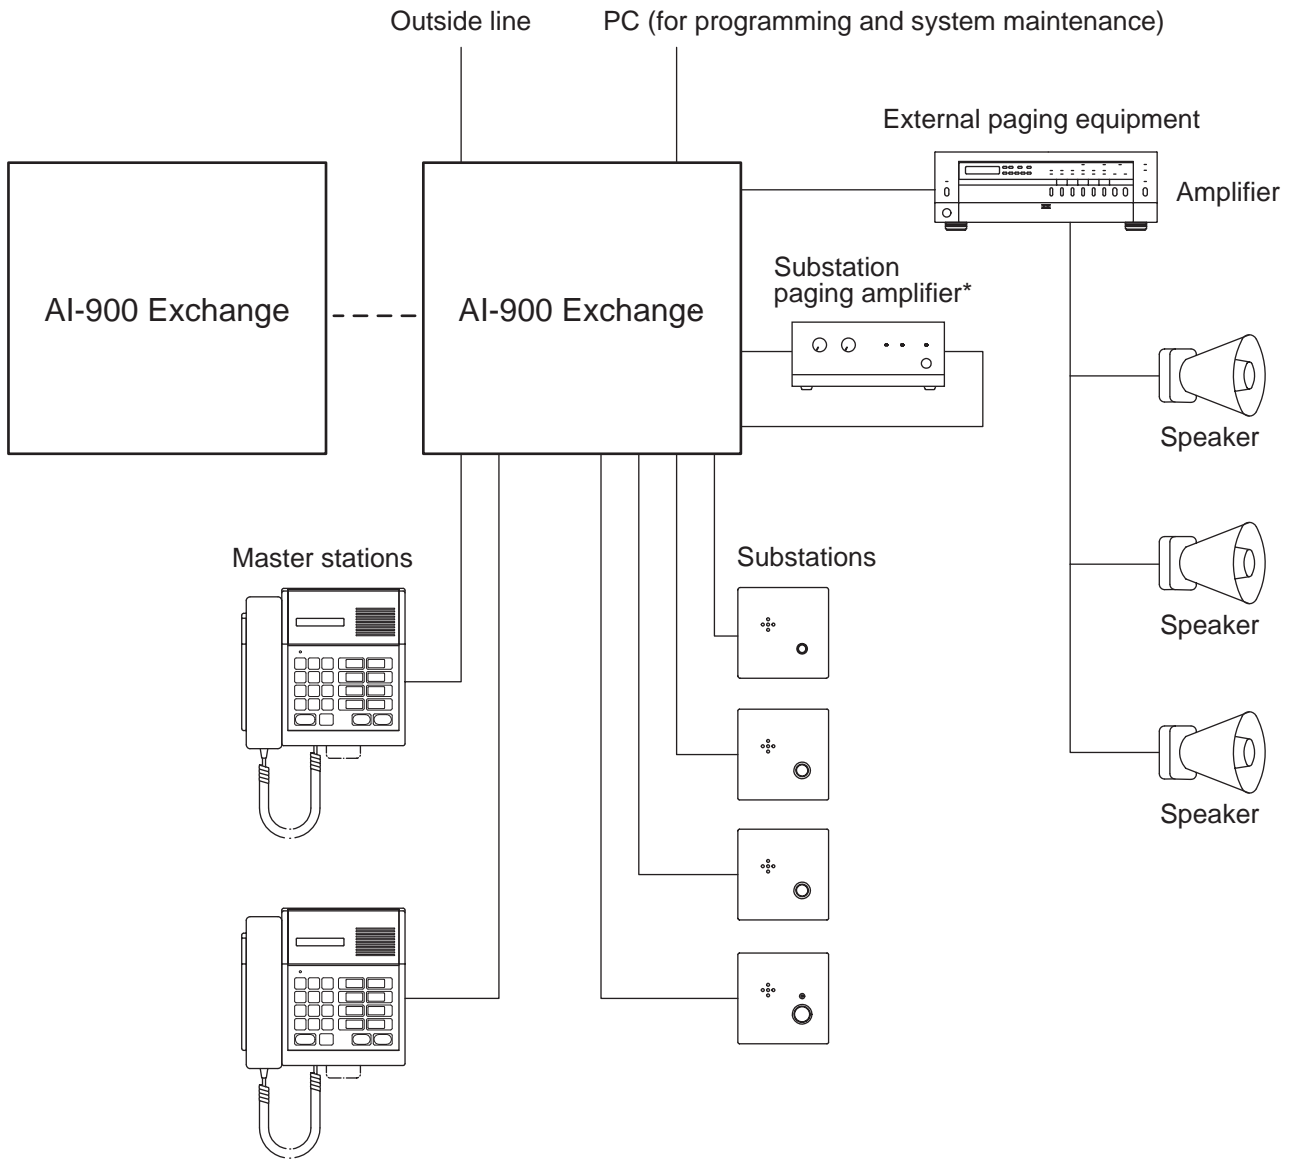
Outside line

PC (for programming and system maintenance)

External paging equipment

Amplifier

AI-900 Exchange

AI-900 Exchange

Substation paging amplifier*

Speaker

Speaker

Speaker

Master stations

Substations